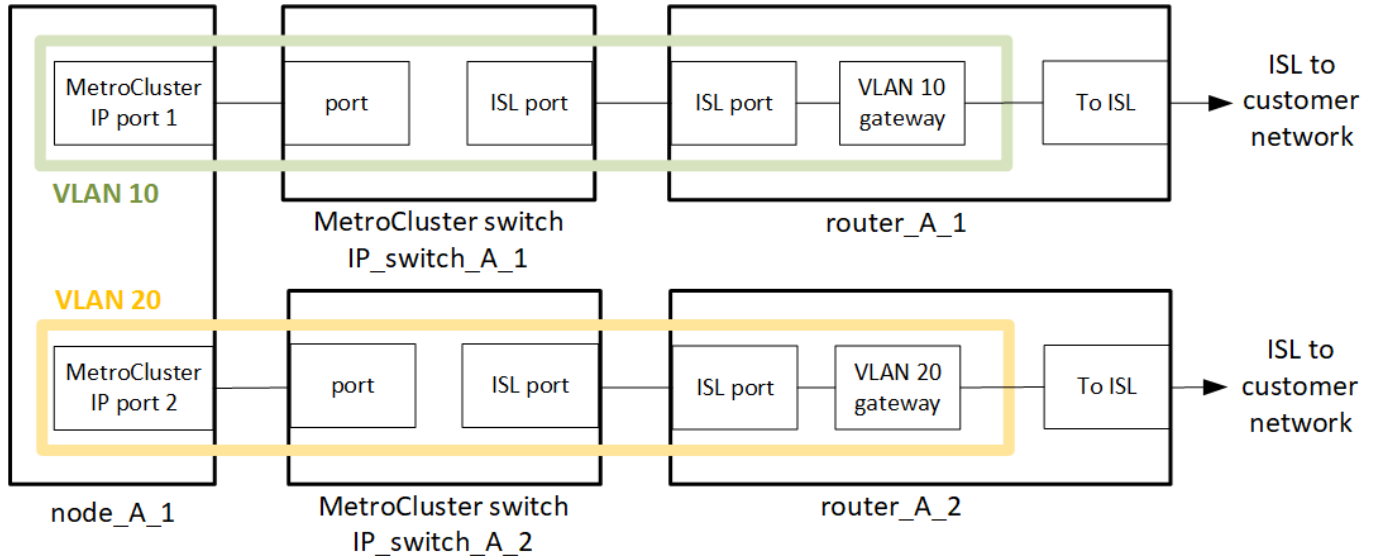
MetroCluster IP port 1

port

ISL port

ISL port

VLAN 10 gateway

To ISL

ISL to customer network

VLAN 10

MetroCluster switch IP_switch_A_1

router_A_1

VLAN 20

MetroCluster IP port 2

port

ISL port

ISL port

VLAN 20 gateway

To ISL

ISL to customer network

node_A_1

MetroCluster switch IP_switch_A_2

router_A_2